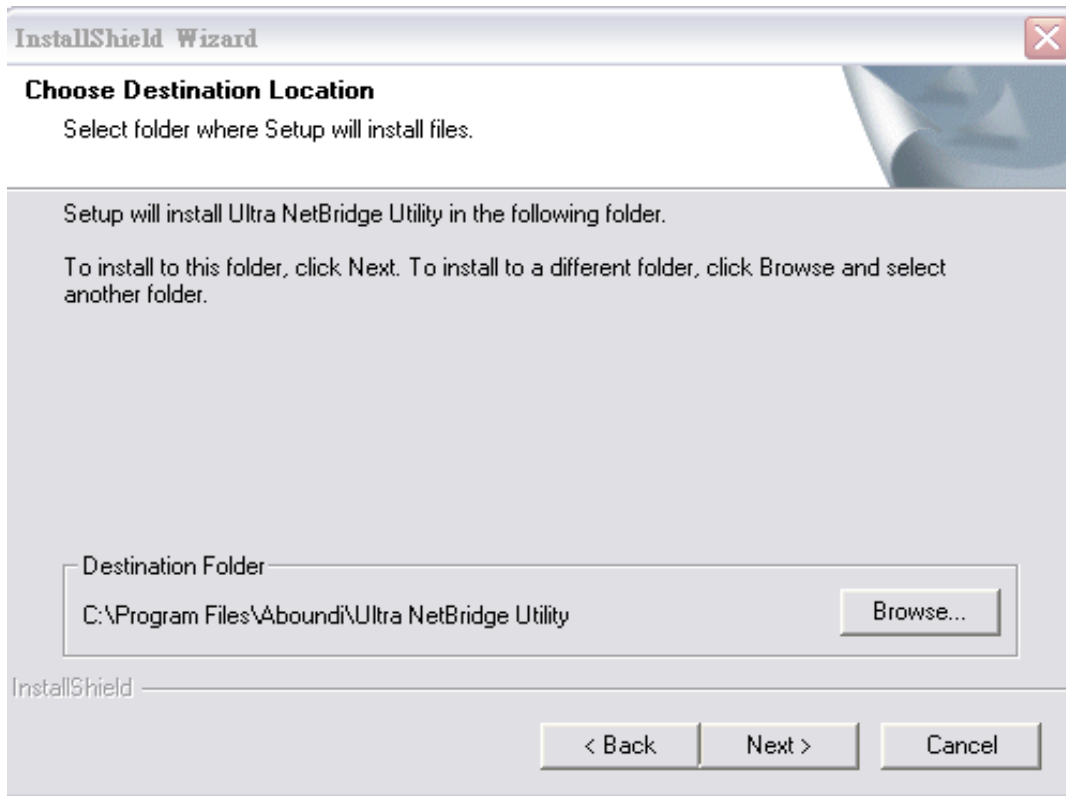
InstallShield Wizard

Choose Destination Location

Select folder where Setup will install files.

Setup will install Ultra NetBridge Utility in the following folder.

To install to this folder, click Next. To install to a different folder, click Browse and select another folder.

Destination Folder

C:\Program Files\Aboundi\Ultra NetBridge Utility

Browse...

InstallShield

< Back

Next >

Cancel